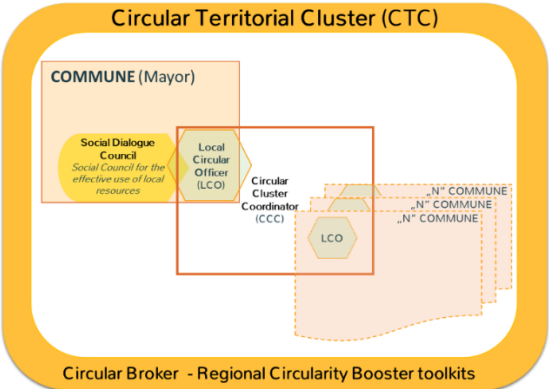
Circular Territorial Cluster (CTC)

COMMUNE (Mayor)

Social Dialogue Council
Social Council for the effective use of local resources

Local Circular Officer (LCO)

Circular Cluster Coordinator (CCC)

„N" COMMUNE
„N" COMMUNE
„N" COMMUNE

LCO

Circular Broker - Regional Circularity Booster toolkits